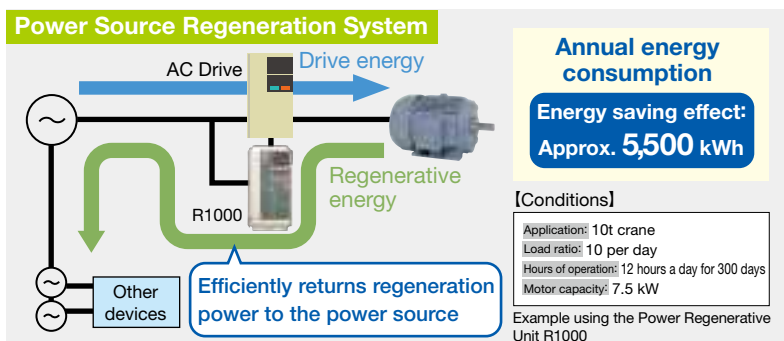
Power Source Regeneration System

AC Drive

Drive energy

R1000

Regenerative energy

Other devices

Efficiently returns regeneration power to the power source

Annual energy consumption

Energy saving effect: Approx. 5,500 kWh

【Conditions】

| | |
|---|---|
| Application: | 10t crane |
| Load ratio: | 10 per day |
| Hours of operation: | 12 hours a day for 300 days |
| Motor capacity: | 7.5 kW |

Example using the Power Regenerative Unit R1000